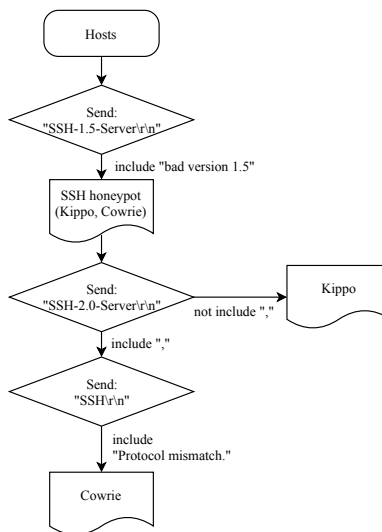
Hosts

Send:
"SSH-1.5-Server\r\n"

include "bad version 1.5"

SSH honeypot
(Kippo, Cowrie)

Send:
"SSH-2.0-Server\r\n"

not include ","

Kippo

include ","

Send:
"SSH\r\n"

include
"Protocol mismatch."

Cowrie